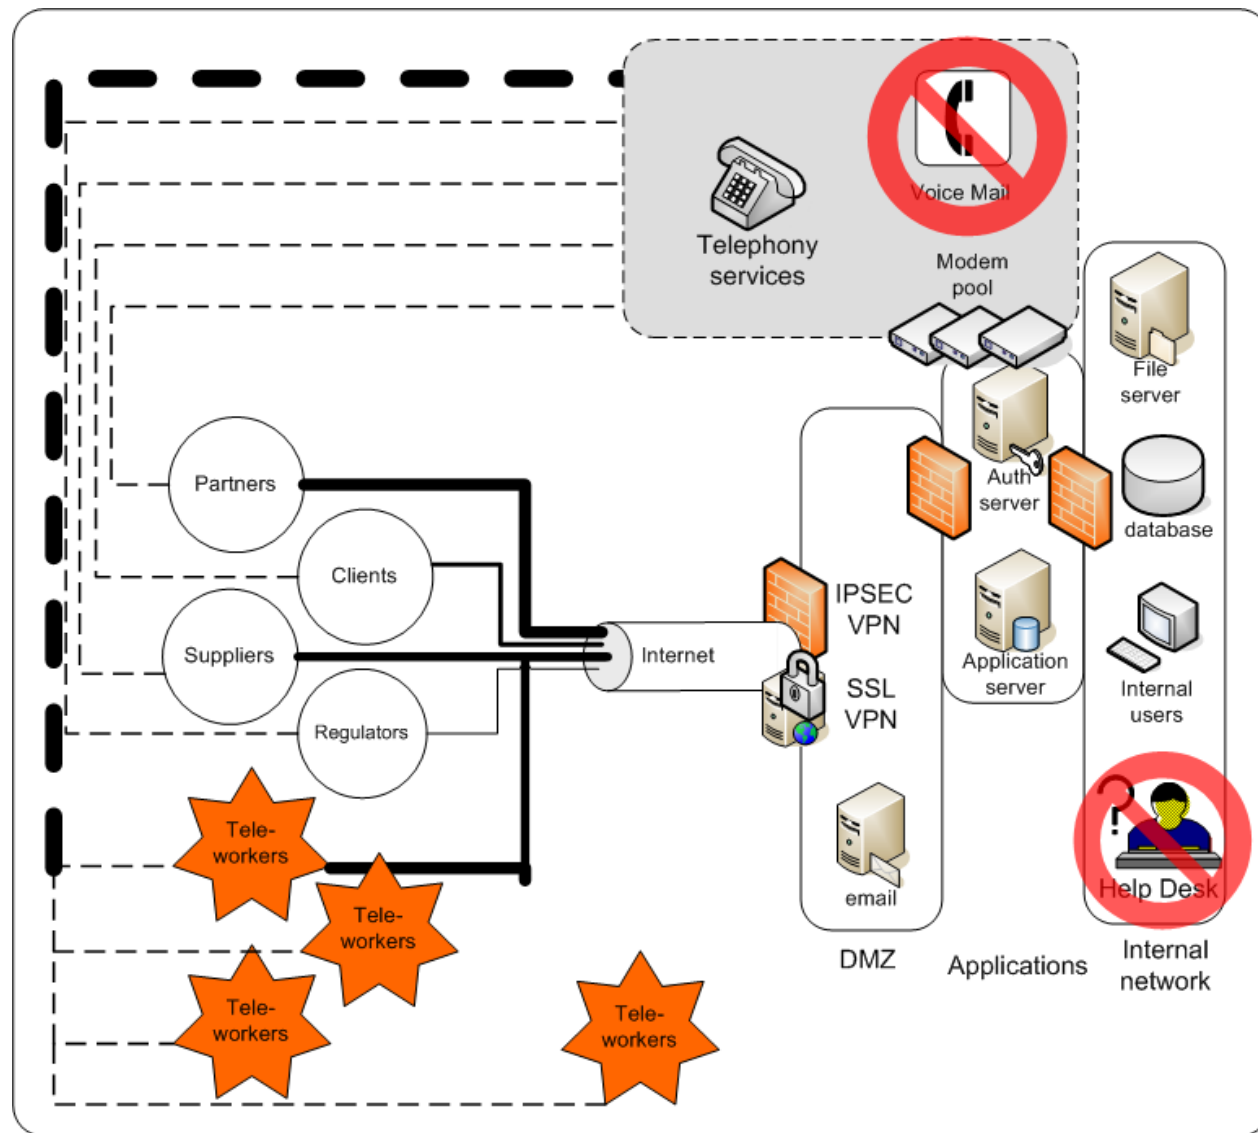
Telephony services

Voice Mail

Modem pool

File server

database

Internal users

Help Desk

Auth server

Application server

IPSEC VPN

SSL VPN

email

Internet

Partners

Clients

Suppliers

Regulators

Tele-workers

Tele-workers

Tele-workers

Tele-workers

DMZ

Applications

Internal network